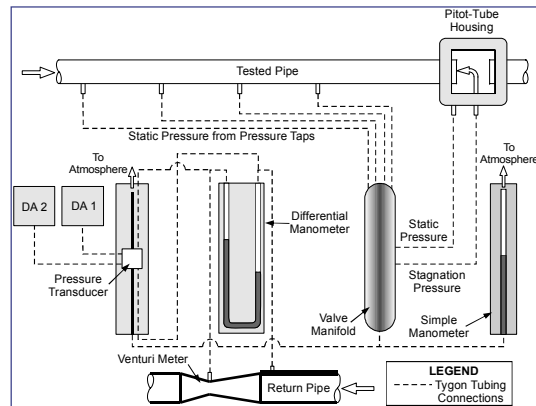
Pitot-Tube Housing

Tested Pipe

Static Pressure from Pressure Taps

To Atmosphere

To Atmosphere

DA 2

DA 1

Differential Manometer

Static Pressure

Stagnation Pressure

Pressure Transducer

Valve Manifold

Simple Manometer

Venturi Meter

Return Pipe

LEGEND

Tygon Tubing Connections